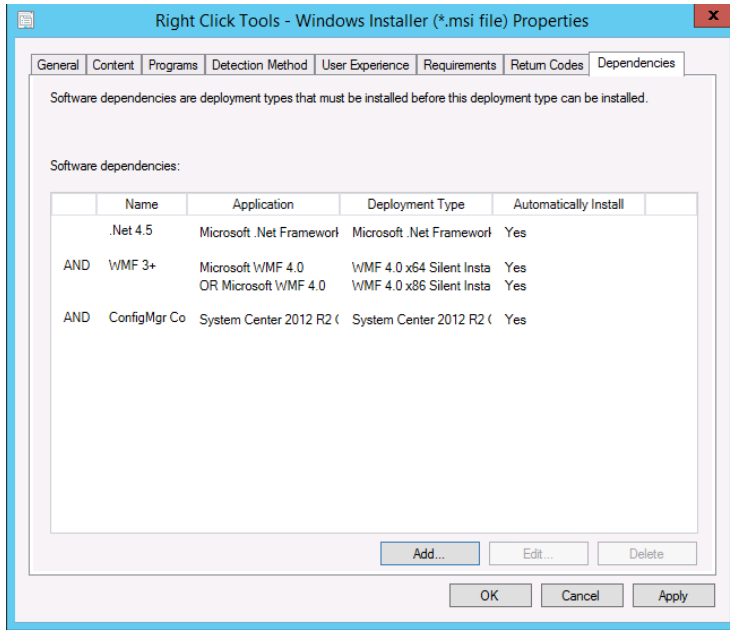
Right Click Tools - Windows Installer (*.msi file) Properties

x

General | Content | Programs | Detection Method | User Experience | Requirements | Return Codes | Dependencies

Software dependencies are deployment types that must be installed before this deployment type can be installed.

Software dependencies:

| | Name | Application | Deployment Type | Automatically Install |
|---|---|---|---|---|
| | .Net 4.5 | Microsoft .Net Framework | Microsoft .Net Framework | Yes |
| AND | WMF 3+ | Microsoft WMF 4.0 | WMF 4.0 x64 Silent Insta | Yes |
| | | OR Microsoft WMF 4.0 | WMF 4.0 x86 Silent Insta | Yes |
| AND | ConfigMgr Co | System Center 2012 R2 ( | System Center 2012 R2 ( | Yes |

Add... | Edit... | Delete

OK | Cancel | Apply